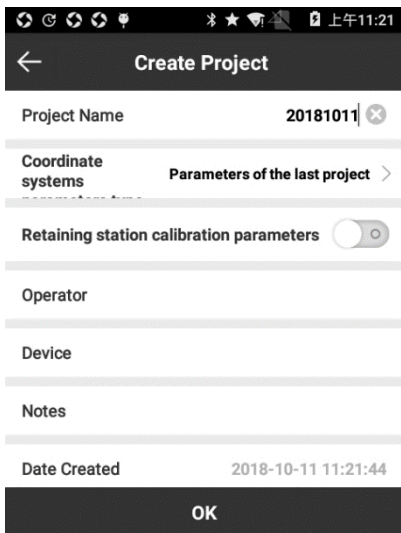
上午11:21

Create Project

Project Name 20181011

Coordinate systems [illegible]

Parameters of the last project

Retaining station calibration parameters

Operator

Device

Notes

Date Created 2018-10-11 11:21:44

OK